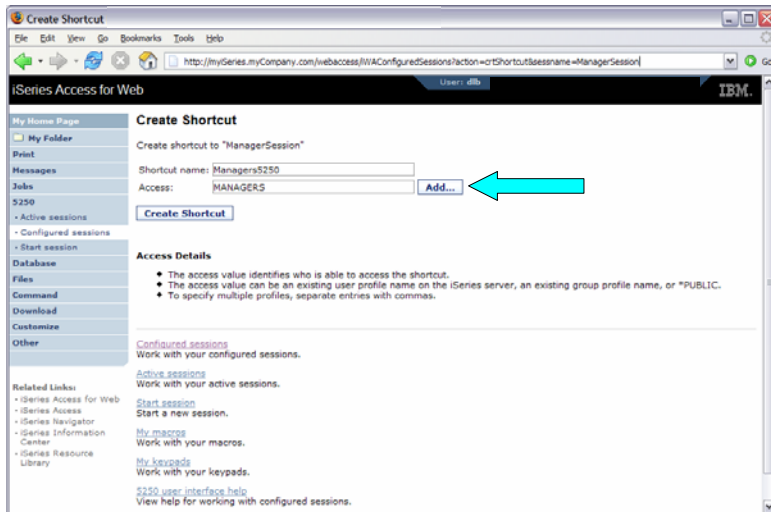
Create Shortcut

File Edit View Go Bookmarks Tools Help

http://myiSeries.myCompany.com/webaccess/iWAConfiguredSessions?action=crtShortcut&sessname=ManagerSession

Go

iSeries Access for Web

User: dlb

IBM.

My Home Page
My Folder
Print
Messages
Jobs
5250
- Active sessions
- Configured sessions
- Start session
Database
Files
Command
Download
Customize
Other

Related Links:
- iSeries Access for Web
- iSeries Access
- iSeries Navigator
- iSeries Information Center
- iSeries Resource Library

Create Shortcut

Create shortcut to "ManagerSession"

Shortcut name: Managers5250
Access: MANAGERS Add...

Create Shortcut

Access Details

- The access value identifies who is able to access the shortcut.
- The access value can be an existing user profile name on the iSeries server, an existing group profile name, or *PUBLIC.
- To specify multiple profiles, separate entries with commas.

Configured sessions
Work with your configured sessions.

Active sessions
Work with your active sessions.

Start session
Start a new session.

My macros
Work with your macros.

My keypads
Work with your keypads.

5250 user interface help
View help for working with configured sessions.